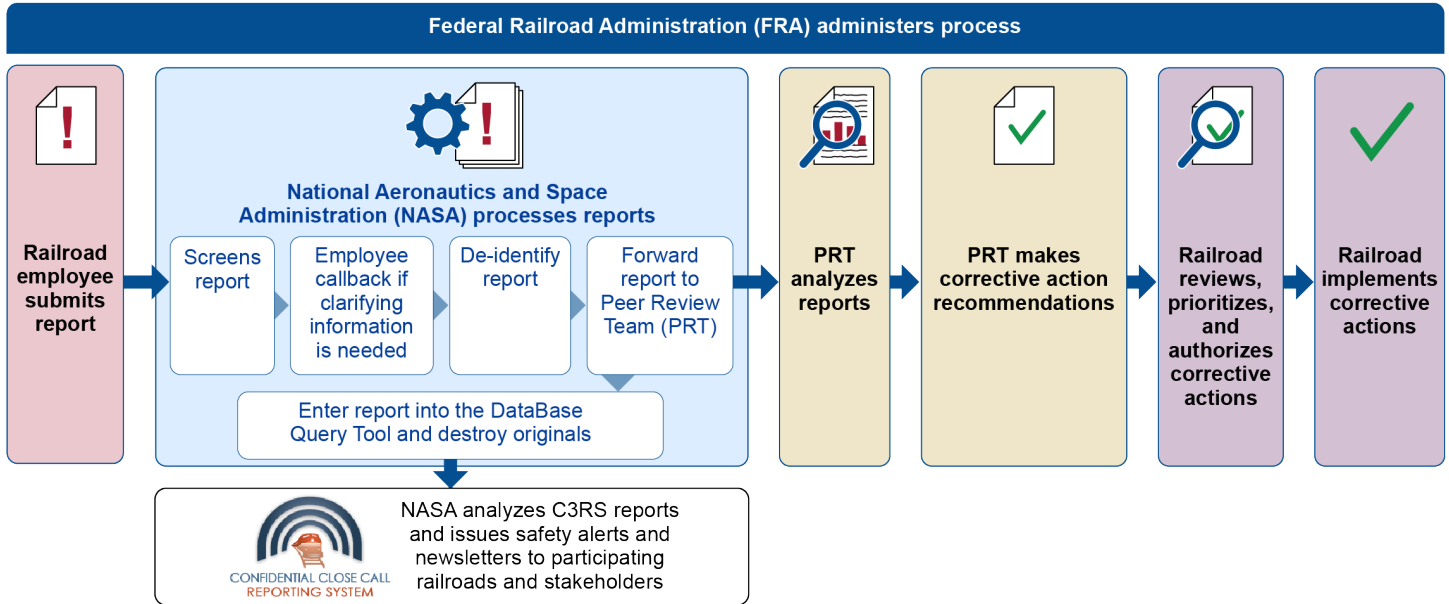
Federal Railroad Administration (FRA) administers process

Railroad employee submits report

National Aeronautics and Space Administration (NASA) processes reports

Screens report

Employee callback if clarifying information is needed

De-identify report

Forward report to Peer Review Team (PRT)

Enter report into the DataBase Query Tool and destroy originals

PRT analyzes reports

PRT makes corrective action recommendations

Railroad reviews, prioritizes, and authorizes corrective actions

Railroad implements corrective actions

CONFIDENTIAL CLOSE CALL REPORTING SYSTEM

NASA analyzes C3RS reports and issues safety alerts and newsletters to participating railroads and stakeholders